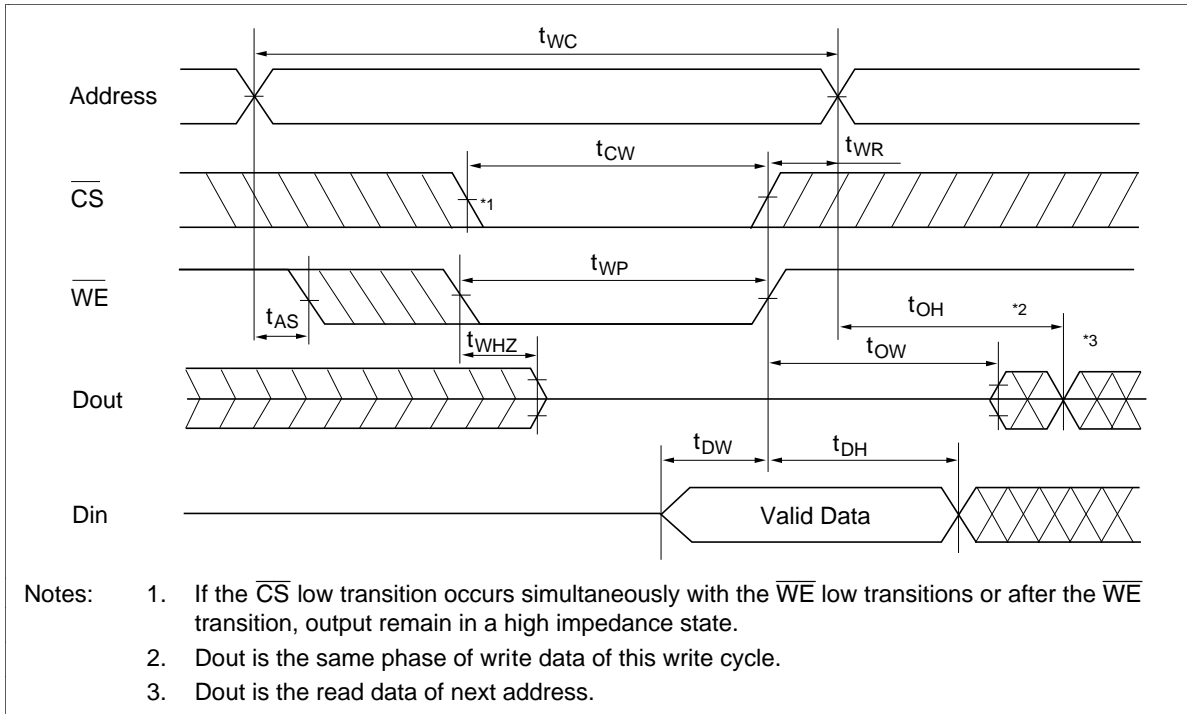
$t_{WC}$

Address

$t_{CW}$

$t_{WR}$

$\overline{CS}$

*1

$\overline{WE}$

$t_{WP}$

$t_{AS}$

$t_{OH}$

*2

$t_{WHZ}$

$t_{OW}$

*3

Dout

$t_{DW}$

$t_{DH}$

Din

Valid Data

Notes: 1. If the $\overline{CS}$ low transition occurs simultaneously with the $\overline{WE}$ low transitions or after the $\overline{WE}$ transition, output remain in a high impedance state.

2. Dout is the same phase of write data of this write cycle.

3. Dout is the read data of next address.